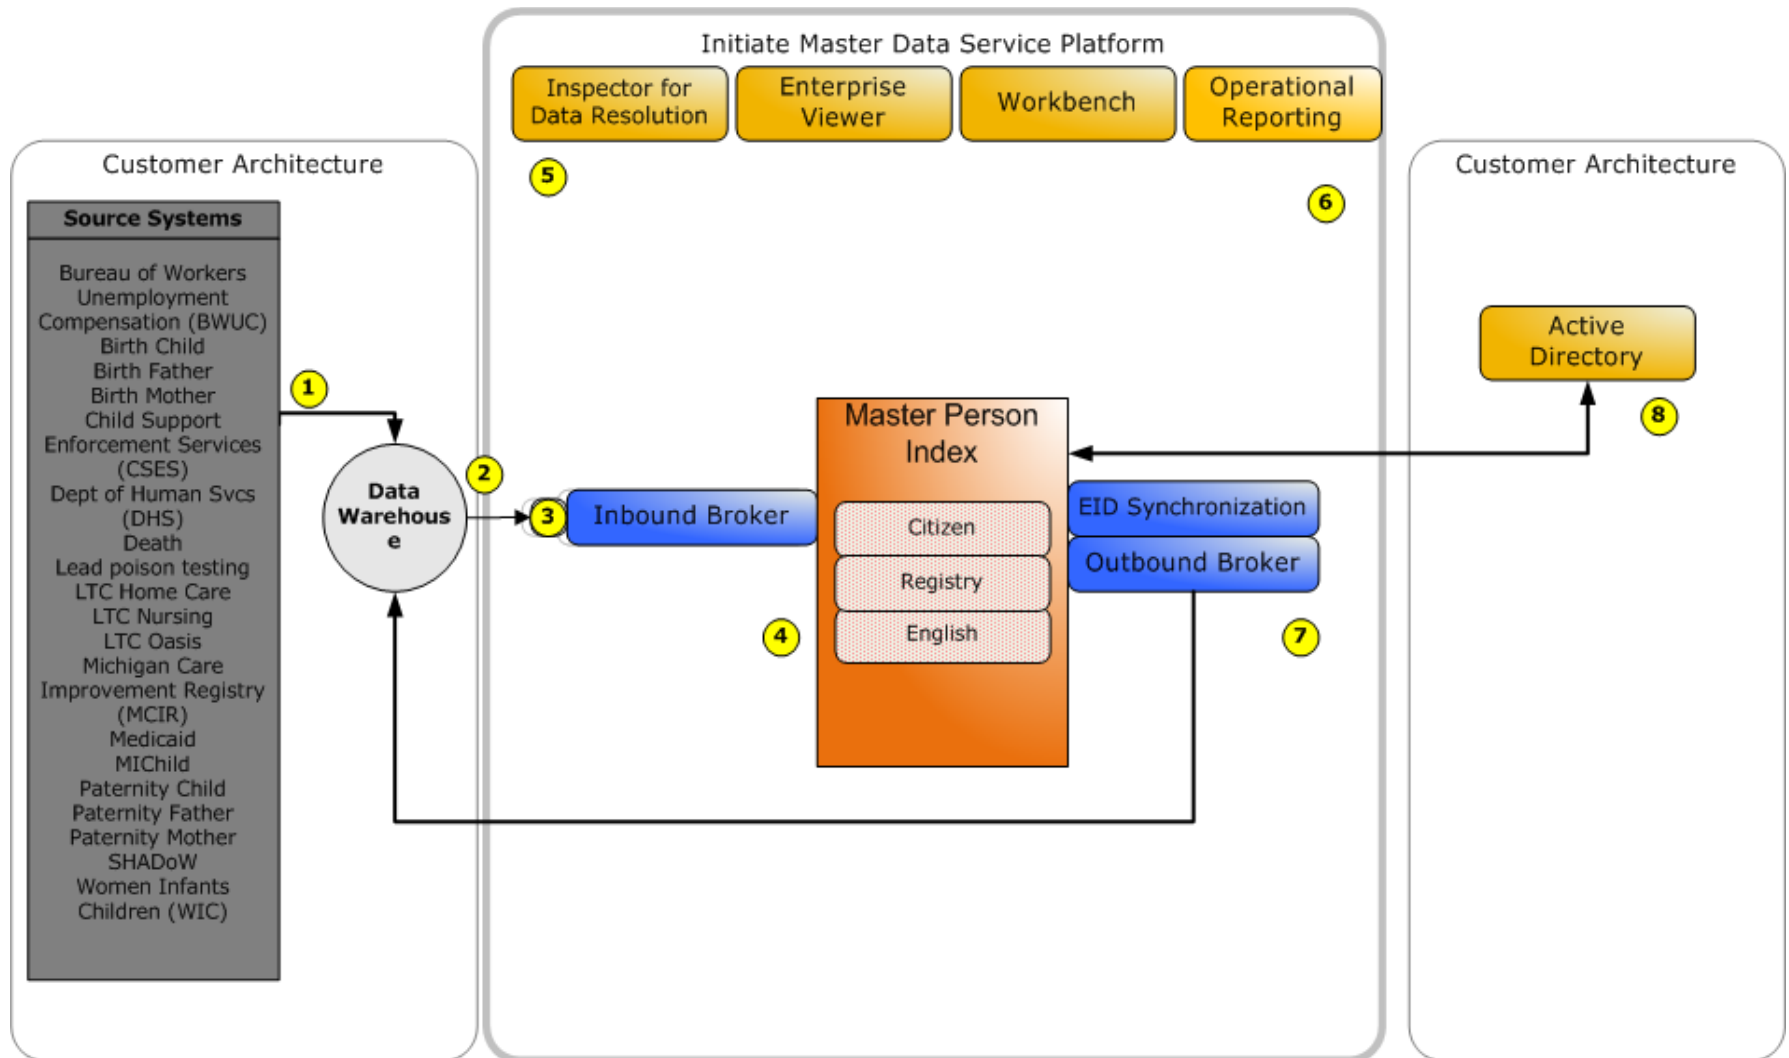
Initiate Master Data Service Platform

Inspector for Data Resolution

Enterprise Viewer

Workbench

Operational Reporting

Customer Architecture

Source Systems

Bureau of Workers Unemployment Compensation (BWUC)
Birth Child
Birth Father
Birth Mother
Child Support Enforcement Services (CSES)
Dept of Human Svcs (DHS)
Death
Lead poison testing
LTC Home Care
LTC Nursing
LTC Oasis
Michigan Care Improvement Registry (MCIR)
Medicaid
MIChild
Paternity Child
Paternity Father
Paternity Mother
SHADoW
Women Infants Children (WIC)

1

Data Warehous e

2

3

Inbound Broker

5

6

Master Person Index

Citizen

Registry

English

4

EID Synchronization

Outbound Broker

7

Customer Architecture

Active Directory

8